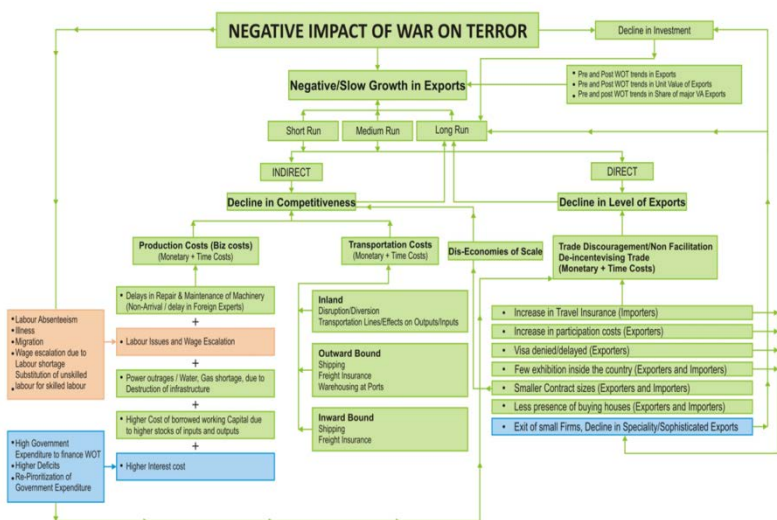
NEGATIVE IMPACT OF WAR ON TERROR

Decline in Investment

Negative/Slow Growth in Exports

• Pre and Post WOT trends in Exports
• Pre and Post WOT trends in Unit Value of Exports
• Pre and post WOT trends in Share of major VA Exports

Short Run
Medium Run
Long Run

INDIRECT

DIRECT

Decline in Competitiveness

Decline in Level of Exports

Production Costs (Biz costs)
(Monetary + Time Costs)

Transportation Costs
(Monetary + Time Costs)

Dis-Economies of Scale

Trade Discouragement/Non Facilitation
De-incentevising Trade
(Monetary + Time Costs)

• Delays in Repair & Maintenance of Machinery (Non-Arrival / delay in Foreign Experts)

+

• Labour Absenteeism
• Illness
• Migration
• Wage escalation due to Labour shortage
Substitution of unskilled labour for skilled labour

• Labour Issues and Wage Escalation

+

• Power outrages / Water, Gas shortage, due to Destruction of infrastructure

+

• Higher Cost of borrowed working Capital due to higher stocks of inputs and outputs

+

• High Government Expenditure to finance WOT
• Higher Deficits
• Re-Pirontization of Government Expenditure

• Higher Interest cost

Inland
Disruption/Diversion
Transportation Lines/Effects on Outputs/Inputs

Outward Bound
Shipping
Freight Insurance
Warehousing at Ports

Inward Bound
Shipping
Freight Insurance

• Increase in Travel Insurance (Importers)
• Increase in participation costs (Exporters)
• Visa denied/delayed (Exporters)
• Few exhibition inside the country (Exporters and Importers)
• Smaller Contract sizes (Exporters and Importers)
• Less presence of buying houses (Exporters and Importers)
• Exit of small Firms, Decline in Speciality/Sophisticated Exports